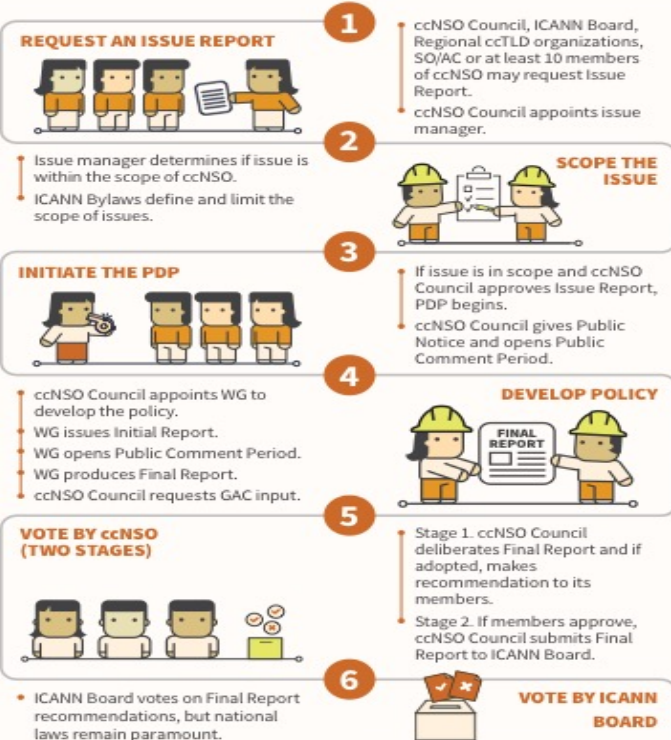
1

REQUEST AN ISSUE REPORT

ccNSO Council, ICANN Board, Regional ccTLD organizations, SO/AC or at least 10 members of ccNSO may request Issue Report.

ccNSO Council appoints issue manager.

2

Issue manager determines if issue is within the scope of ccNSO.

ICANN Bylaws define and limit the scope of issues.

SCOPE THE ISSUE

3

INITIATE THE PDP

If issue is in scope and ccNSO Council approves Issue Report, PDP begins.

ccNSO Council gives Public Notice and opens Public Comment Period.

4

ccNSO Council appoints WG to develop the policy.

WG issues Initial Report.

WG opens Public Comment Period.

WG produces Final Report.

ccNSO Council requests GAC input.

DEVELOP POLICY

FINAL REPORT

5

VOTE BY ccNSO (TWO STAGES)

Stage 1. ccNSO Council deliberates Final Report and if adopted, makes recommendation to its members.

Stage 2. If members approve, ccNSO Council submits Final Report to ICANN Board.

6

ICANN Board votes on Final Report recommendations, but national laws remain paramount.

VOTE BY ICANN BOARD